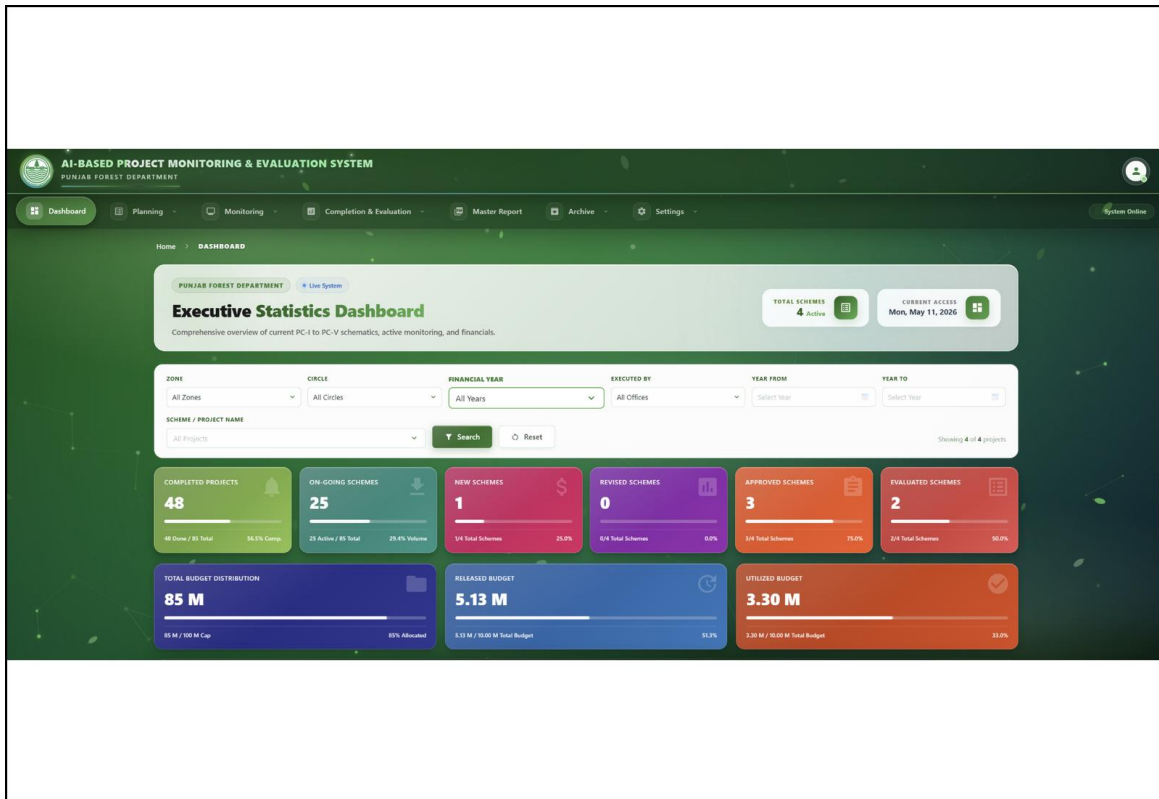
AI-BASED PROJECT MONITORING & EVALUATION SYSTEM
PUNJAB FOREST DEPARTMENT

Dashboard Planning Monitoring Completion & Evaluation Master Report Archive Settings System Online

Home > DASHBOARD

PUNJAB FOREST DEPARTMENT • Live System

Executive Statistics Dashboard

Comprehensive overview of current PC-I to PC-V schematics, active monitoring, and financials.

TOTAL SCHEMES 4 Active

CURRENT ACCESS Mon, May 11, 2026

ZONE All Zones
CIRCLE All Circles
FINANCIAL YEAR All Years
EXECUTED BY All Offices
YEAR FROM Select Year
YEAR TO Select Year

SCHEME / PROJECT NAME All Projects

Search Reset

Showing 4 of 4 projects

COMPLETED PROJECTS 48 48 Done / 85 Total 56.5% Comp.

ON-GOING SCHEMES 25 25 Active / 85 Total 29.4% Volume

NEW SCHEMES 1 1/4 Total Schemes 25.0%

REVISED SCHEMES 0 0/4 Total Schemes 0.0%

APPROVED SCHEMES 3 3/4 Total Schemes 75.0%

EVALUATED SCHEMES 2 2/4 Total Schemes 50.0%

TOTAL BUDGET DISTRIBUTION 85 M 85 M / 100 M Cap 85% Allocated

RELEASED BUDGET 5.13 M 5.13 M / 10.00 M Total Budget 51.3%

UTILIZED BUDGET 3.30 M 3.30 M / 10.00 M Total Budget 33.0%